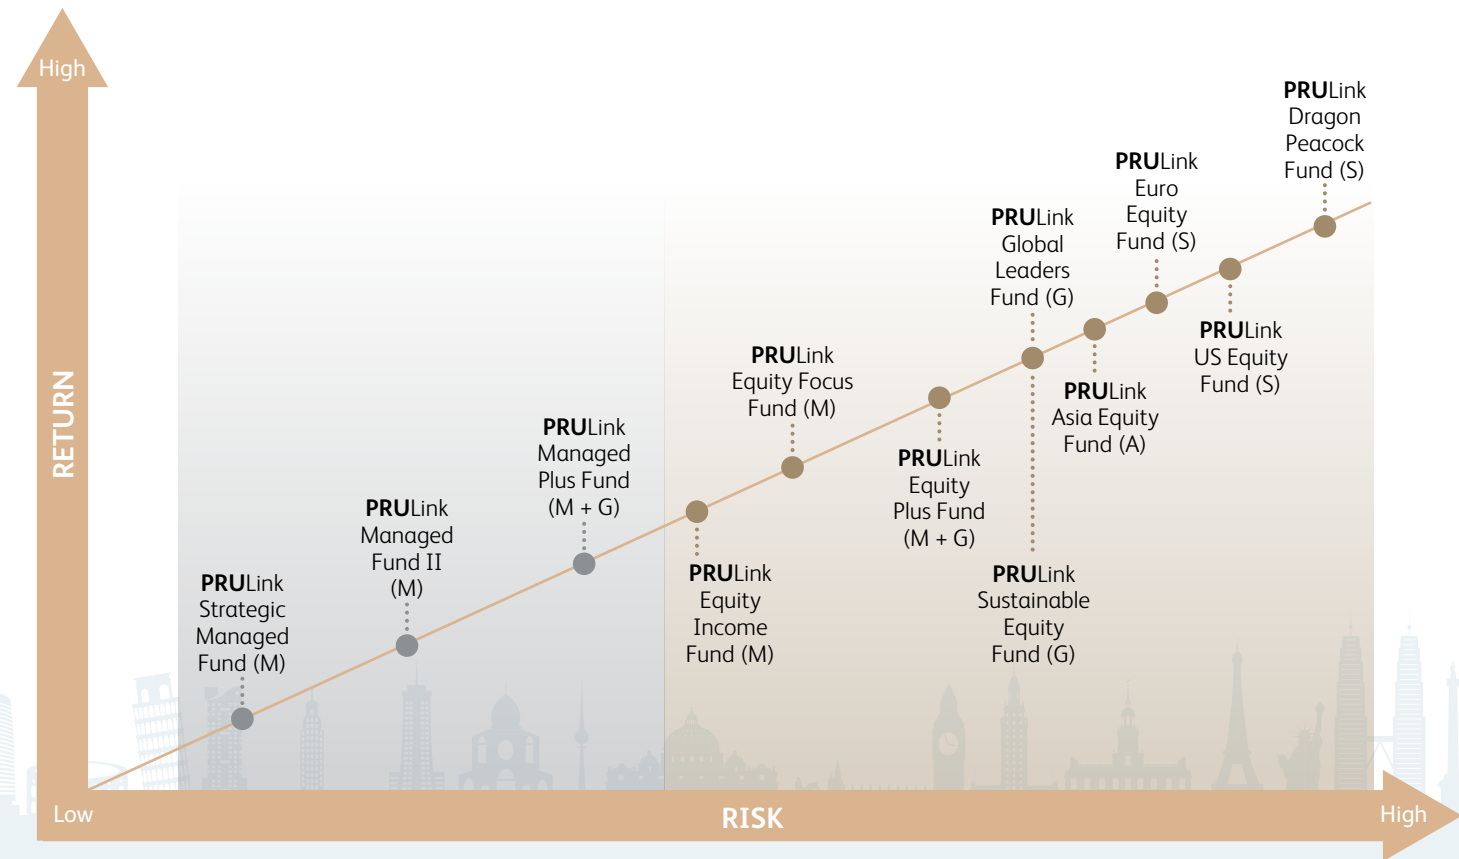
High

RETURN

Low

RISK

High

PRULink Strategic Managed Fund (M)

PRULink Managed Fund II (M)

PRULink Managed Plus Fund (M + G)

PRULink Equity Income Fund (M)

PRULink Equity Focus Fund (M)

PRULink Equity Plus Fund (M + G)

PRULink Sustainable Equity Fund (G)

PRULink Global Leaders Fund (G)

PRULink Asia Equity Fund (A)

PRULink Euro Equity Fund (S)

PRULink US Equity Fund (S)

PRULink Dragon Peacock Fund (S)